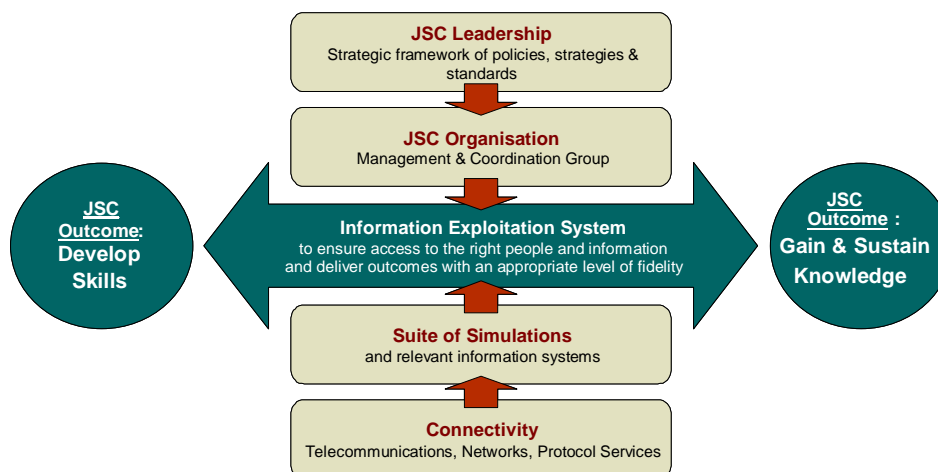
JSC Leadership
Strategic framework of policies, strategies & standards

JSC Organisation
Management & Coordination Group

JSC Outcome: Develop Skills

Information Exploitation System
to ensure access to the right people and information and deliver outcomes with an appropriate level of fidelity

JSC Outcome : Gain & Sustain Knowledge

Suite of Simulations
and relevant information systems

Connectivity
Telecommunications, Networks, Protocol Services